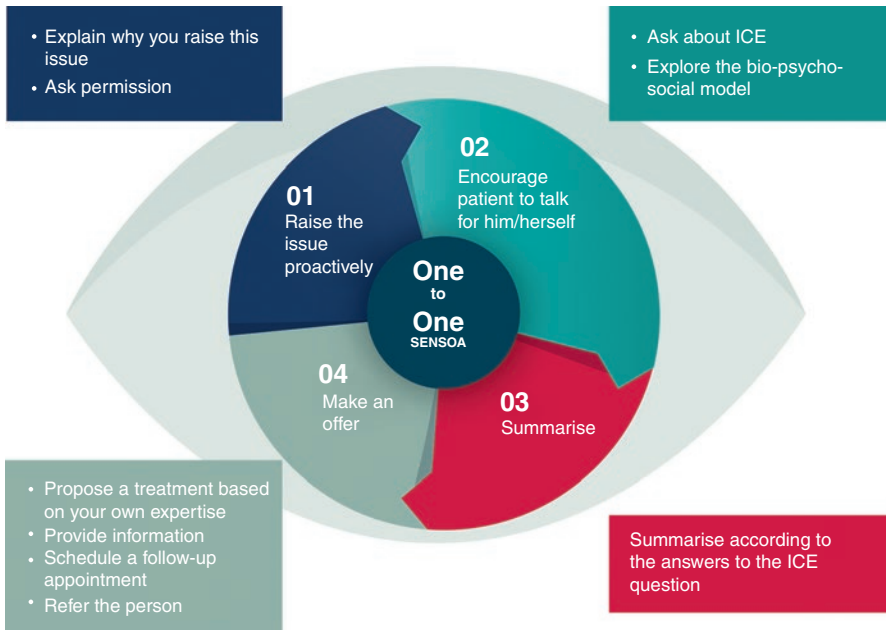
• Explain why you raise this issue
• Ask permission

• Ask about ICE
• Explore the bio-psycho-social model

01
Raise the issue proactively

02
Encourage patient to talk for him/herself

One
to
One
SENSOA

04
Make an offer

03
Summarise

• Propose a treatment based on your own expertise
• Provide information
• Schedule a follow-up appointment
• Refer the person

Summarise according to the answers to the ICE question